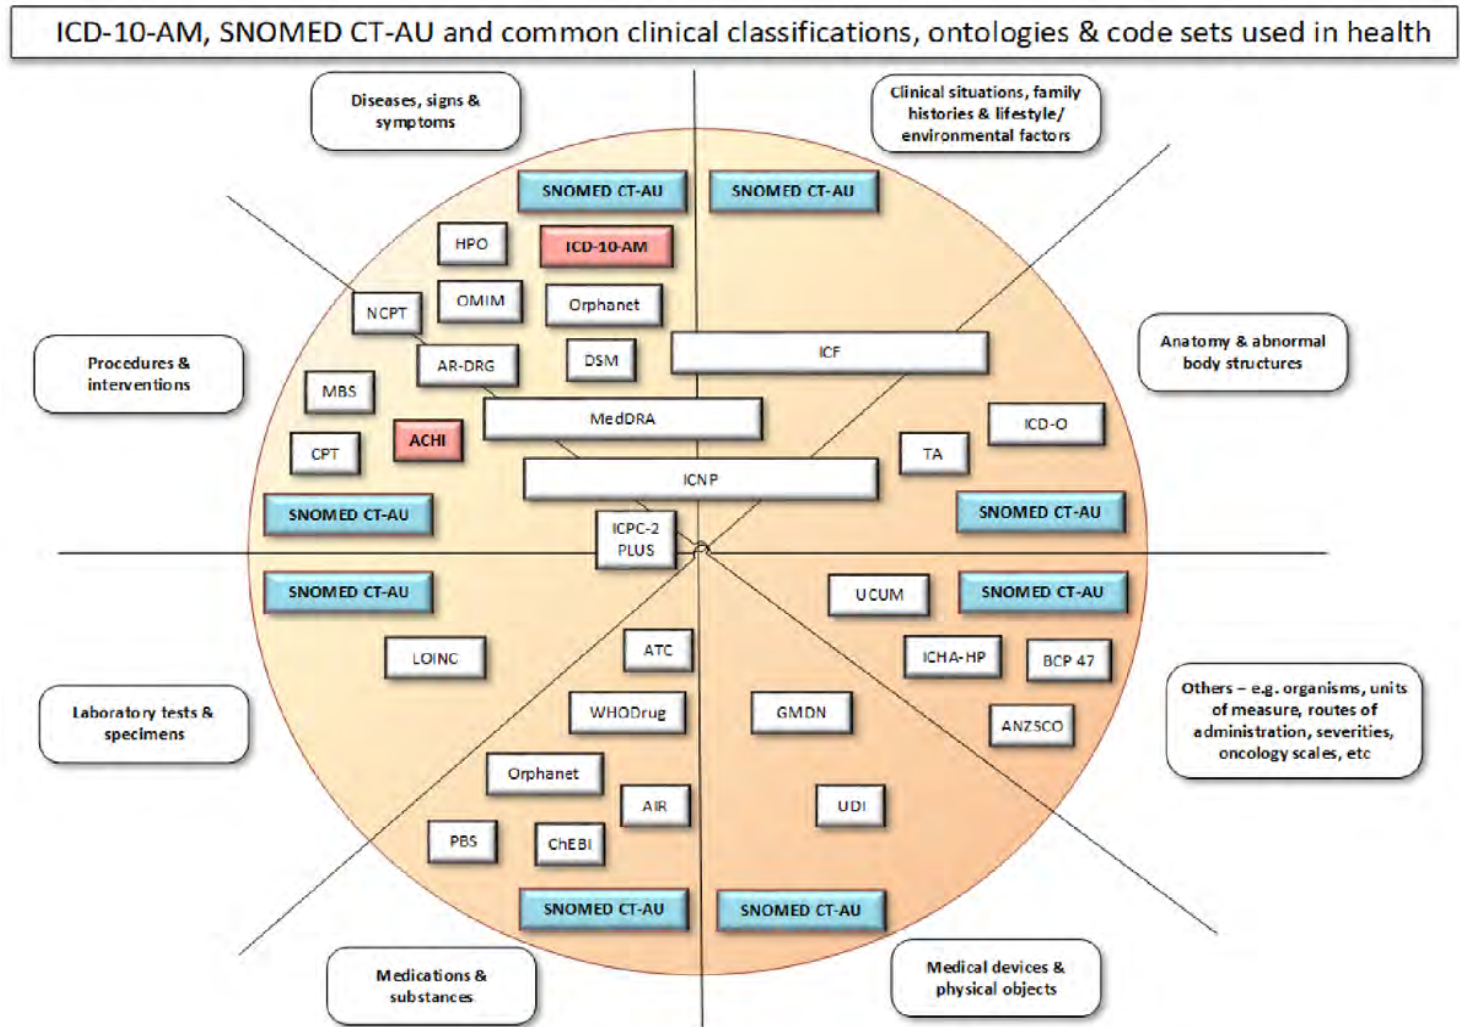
ICD-10-AM, SNOMED CT-AU and common clinical classifications, ontologies & code sets used in health

Diseases, signs & symptoms

Clinical situations, family histories & lifestyle/ environmental factors

SNOMED CT-AU

SNOMED CT-AU

HPO

ICD-10-AM

NCPT

OMIM

Orphanet

Procedures & interventions

AR-DRG

DSM

ICF

Anatomy & abnormal body structures

MBS

MedDRA

ICD-O

CPT

ACHI

TA

ICNP

SNOMED CT-AU

SNOMED CT-AU

ICPC-2 PLUS

SNOMED CT-AU

UCUM

SNOMED CT-AU

LOINC

ATC

ICHA-HP

BCP 47

Others – e.g. organisms, units of measure, routes of administration, severities, oncology scales, etc

Laboratory tests & specimens

WHODrug

GMDN

ANZSCO

Orphanet

AIR

UDI

PBS

ChEBI

SNOMED CT-AU

SNOMED CT-AU

Medications & substances

Medical devices & physical objects